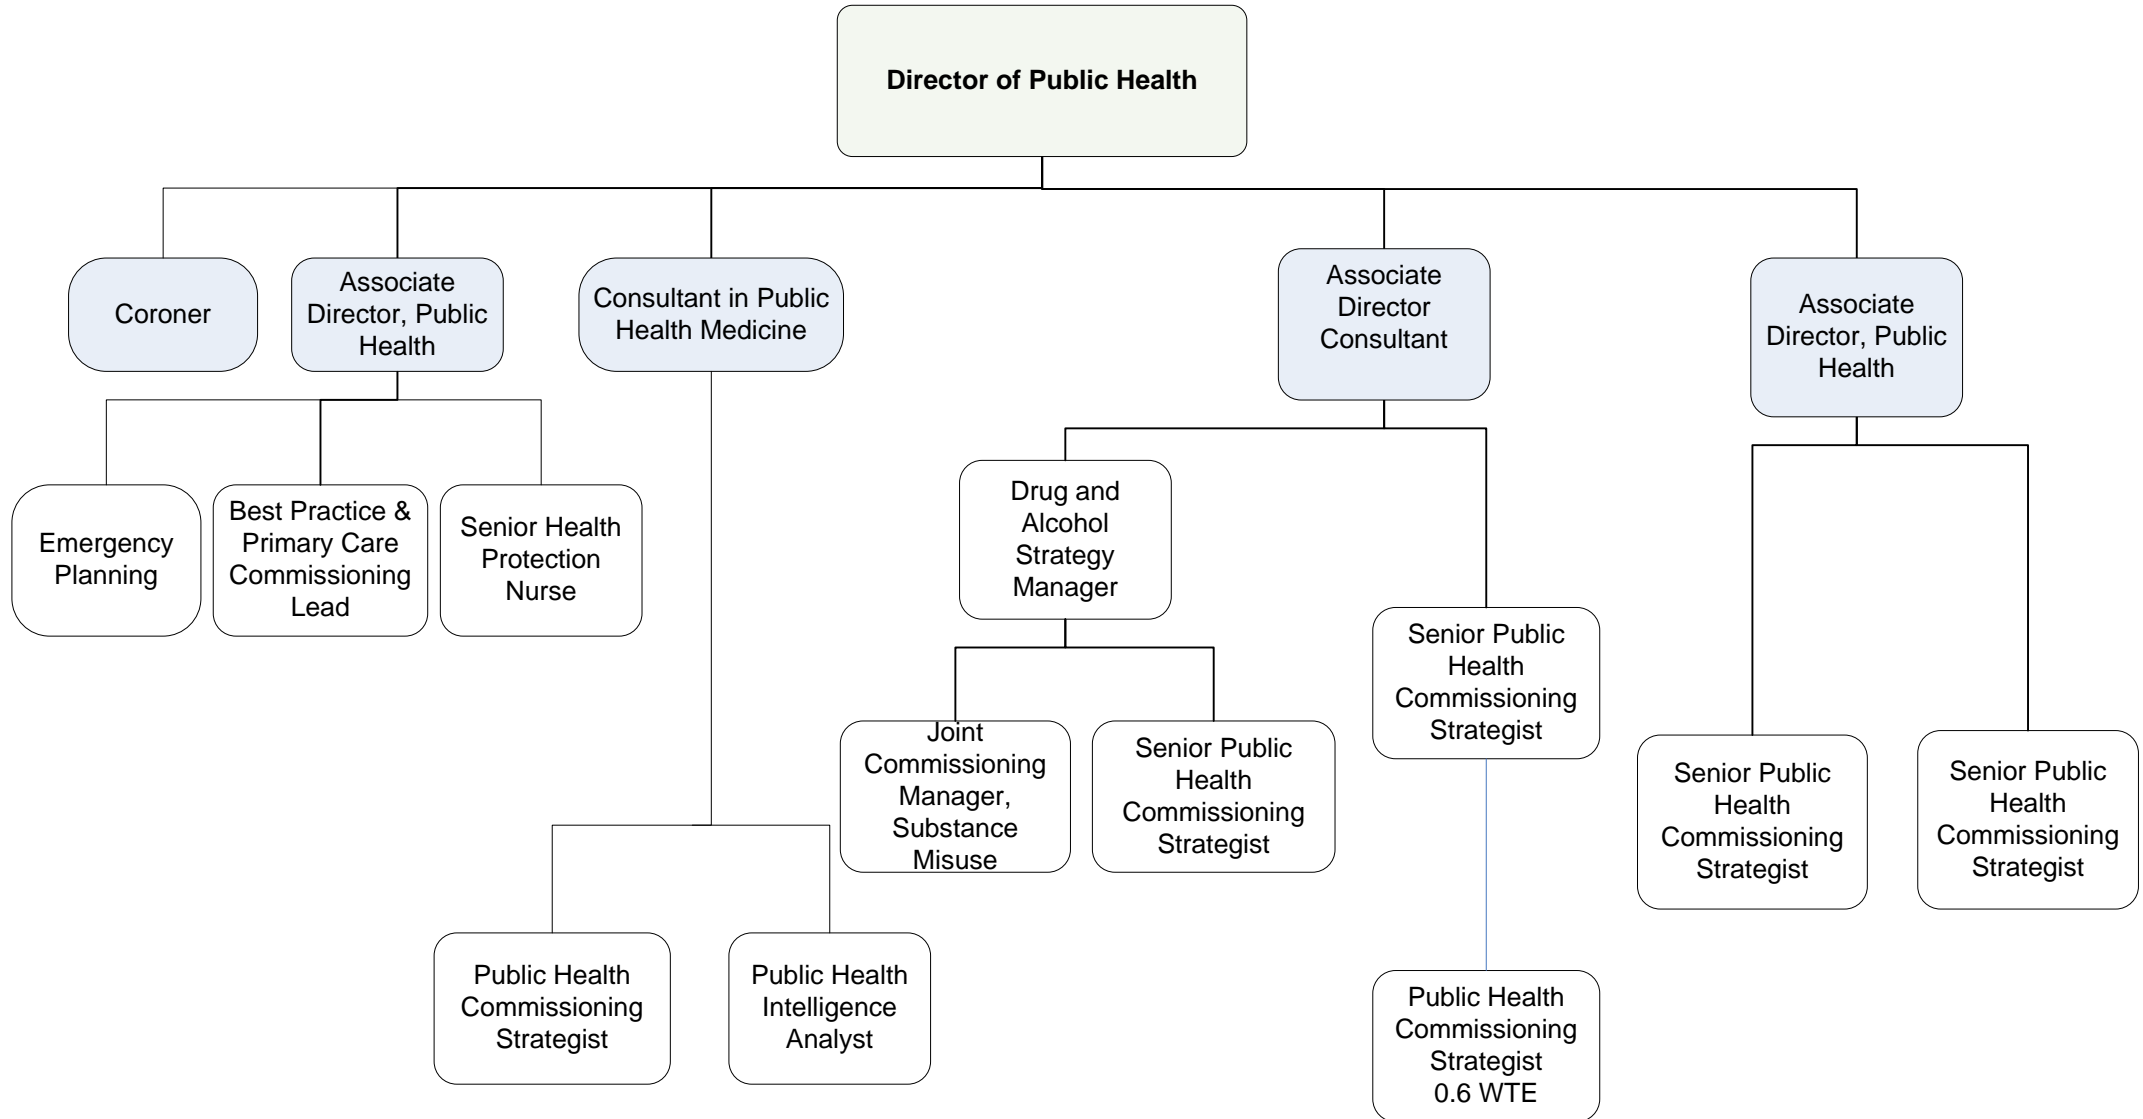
Director of Public Health

Coroner

Associate Director, Public Health

Consultant in Public Health Medicine

Associate Director Consultant

Associate Director, Public Health

Emergency Planning

Best Practice & Primary Care Commissioning Lead

Senior Health Protection Nurse

Drug and Alcohol Strategy Manager

Senior Public Health Commissioning Strategist

Joint Commissioning Manager, Substance Misuse

Senior Public Health Commissioning Strategist

Senior Public Health Commissioning Strategist

Senior Public Health Commissioning Strategist

Public Health Commissioning Strategist

Public Health Intelligence Analyst

Public Health Commissioning Strategist 0.6 WTE